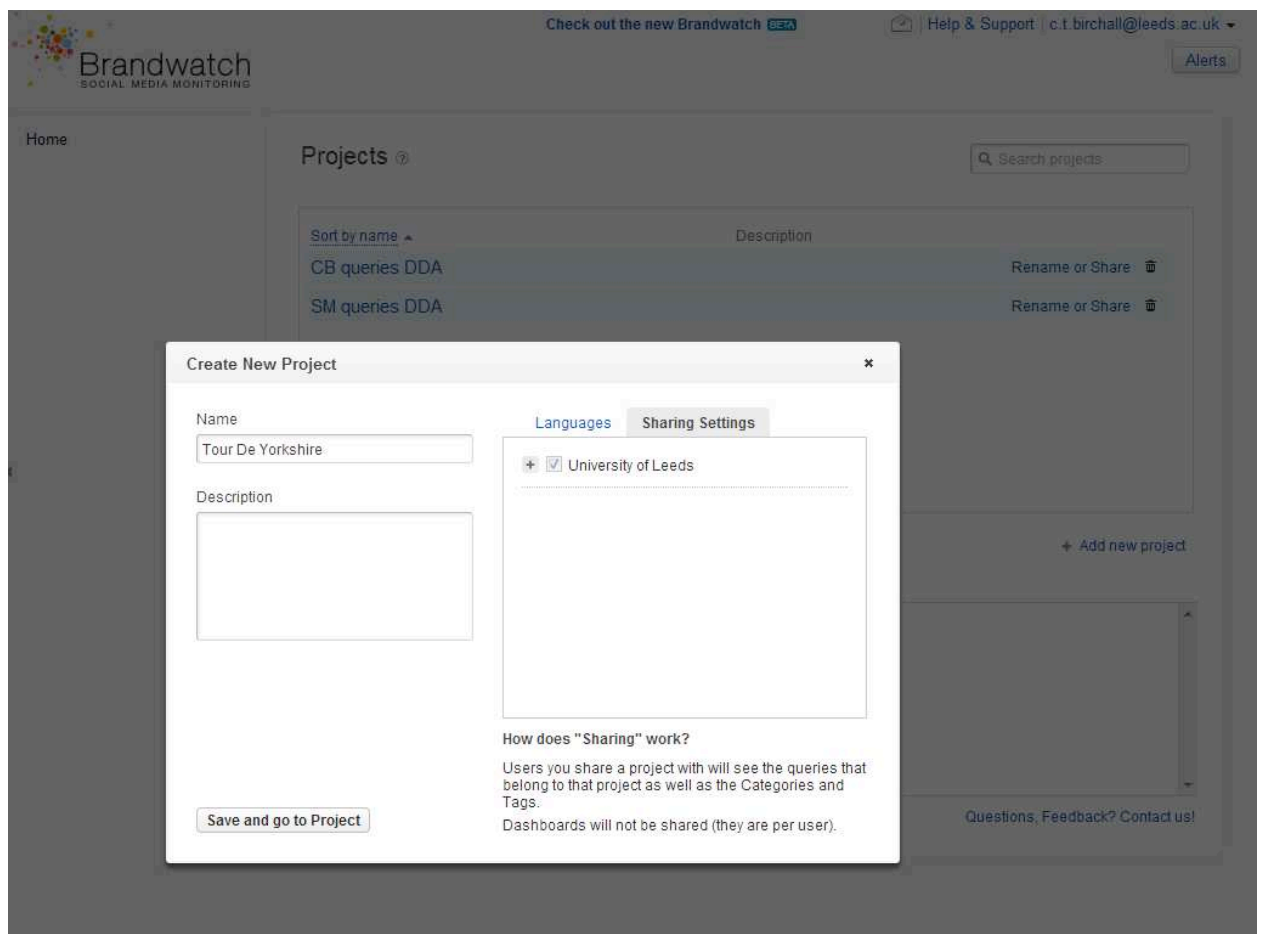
Brandwatch
SOCIAL MEDIA MONITORING

Check out the new Brandwatch BETA

Help & Support | c.t.birchall@leeds.ac.uk

Alerts

Home

Projects

Search projects

Sort by name

Description

CB queries DDA

Rename or Share

SM queries DDA

Rename or Share

+ Add new project

Questions, Feedback? Contact us!

Create New Project

×

Name

Tour De Yorkshire

Description

Languages

Sharing Settings

+ University of Leeds

How does "Sharing" work?

Users you share a project with will see the queries that belong to that project as well as the Categories and Tags.

Dashboards will not be shared (they are per user).

Save and go to Project